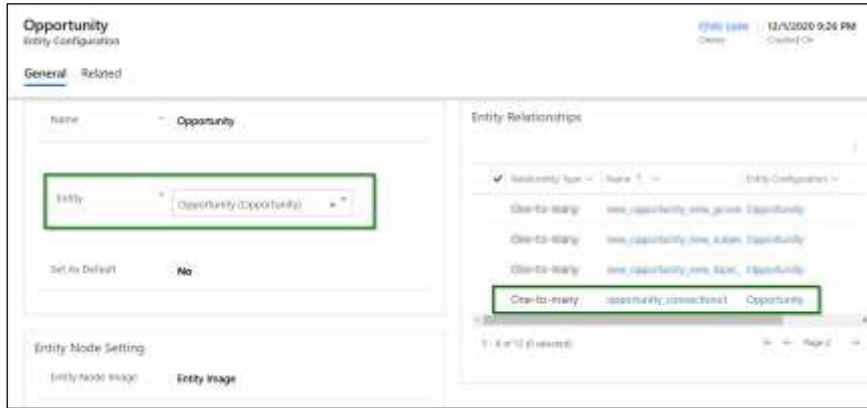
Opportunity
Entity Configuration

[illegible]
Owner

12/1/2020 9:26 PM
Created On

General Related

Name * Opportunity

Entity * Opportunity (Opportunity)

Set As Default No

Entity Node Setting

Entity Node Image Entity Image

Entity Relationships

| Relationship Type | Name ↑ | Entity Configuration |
|---|---|---|
| One-to-many | new_opportunity_new_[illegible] | Opportunity |
| One-to-many | new_opportunity_new_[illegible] | Opportunity |
| One-to-many | new_opportunity_new_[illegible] | Opportunity |
| One-to-many | opportunity_connections1 | Opportunity |

1 - 8 of 12 (0 selected)

Page 2